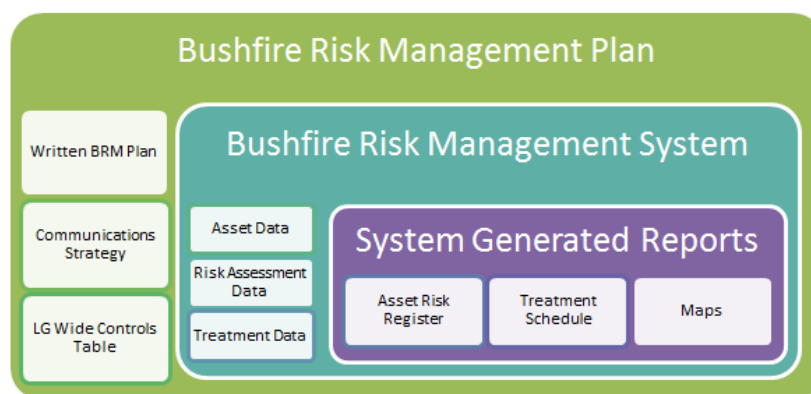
Bushfire Risk Management Plan

Written BRM Plan

Communications Strategy

LG Wide Controls Table

Bushfire Risk Management System

Asset Data

Risk Assessment Data

Treatment Data

System Generated Reports

Asset Risk Register

Treatment Schedule

Maps